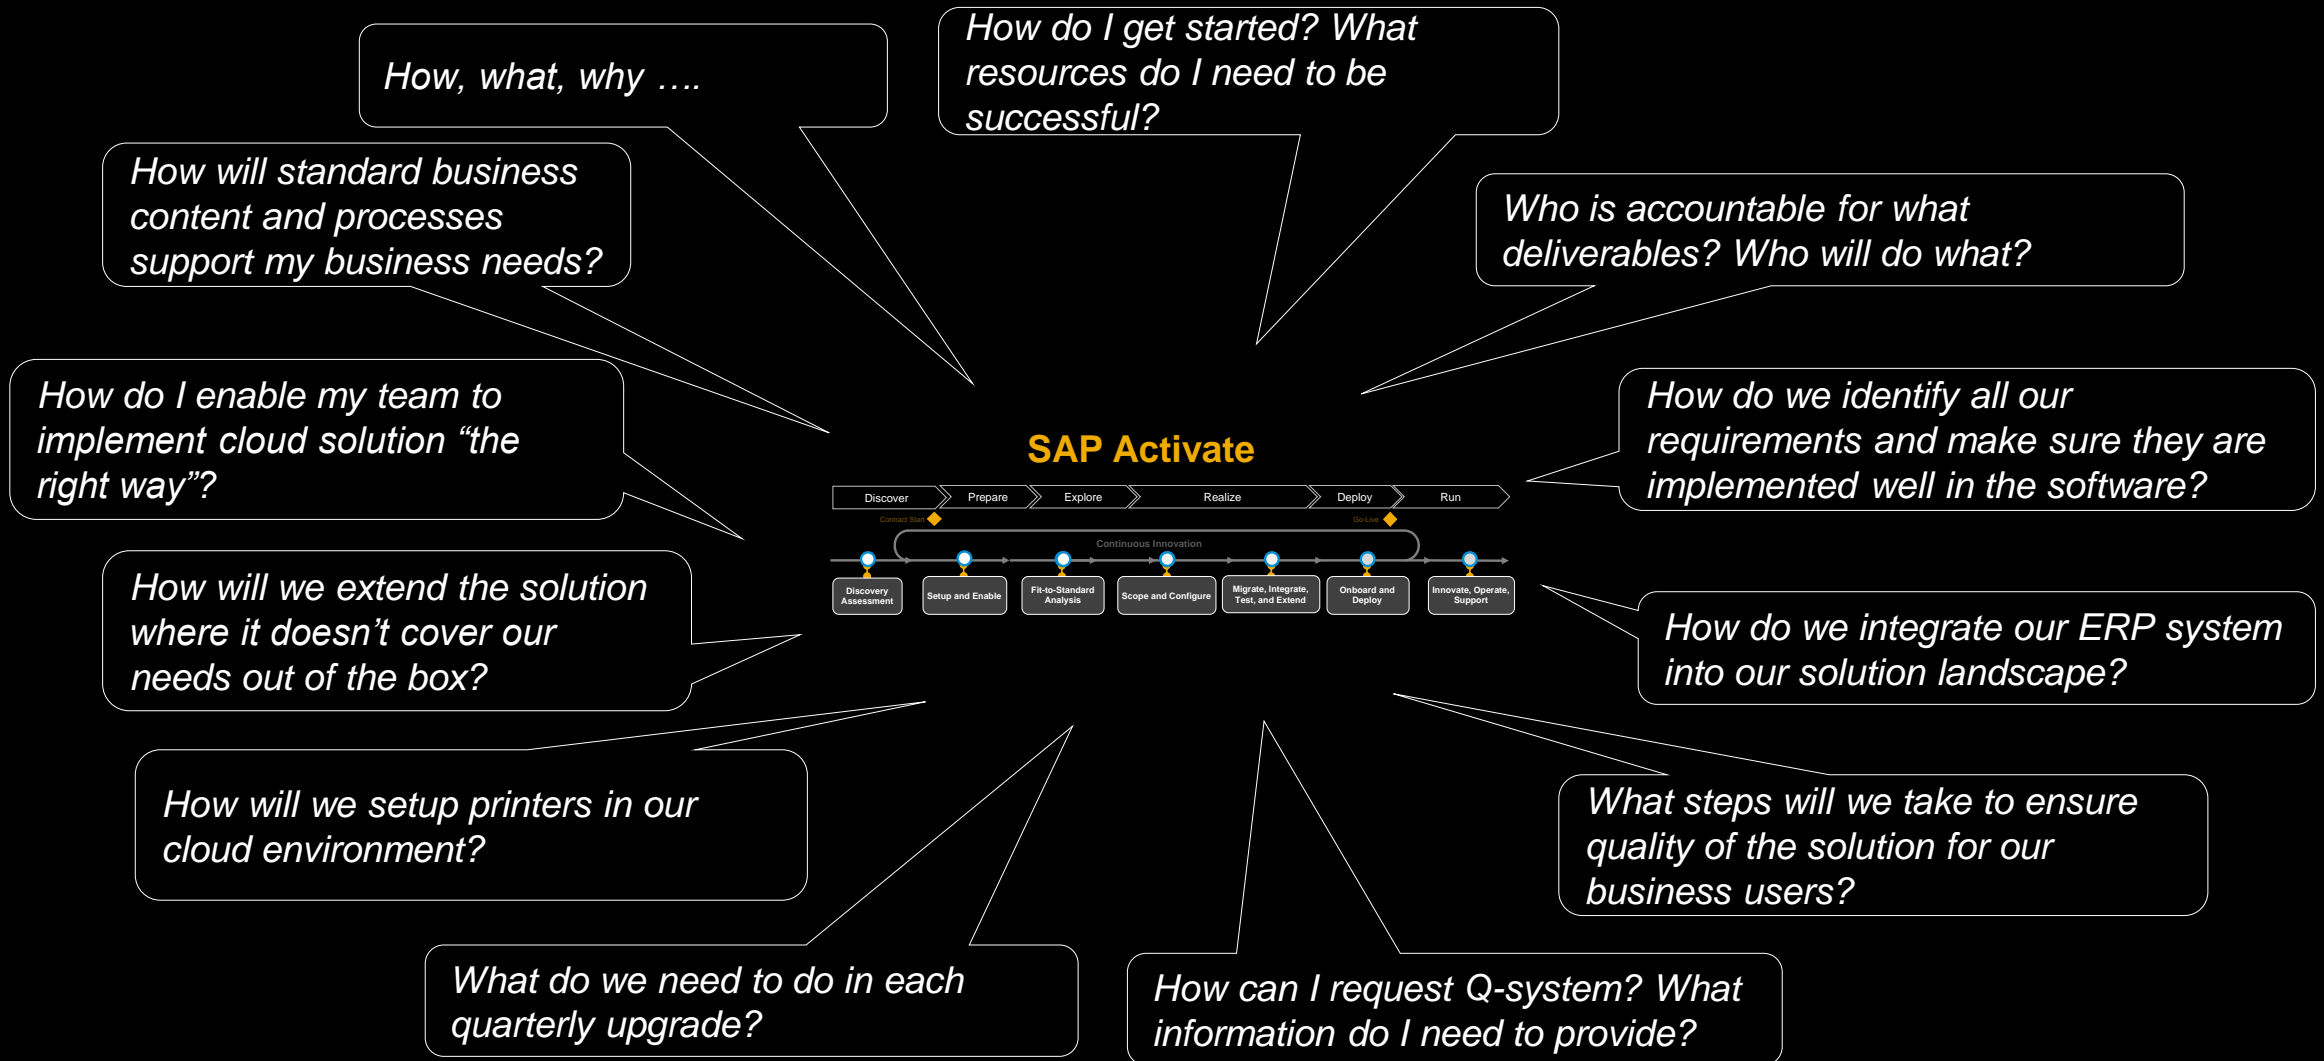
How, what, why ….

How do I get started? What resources do I need to be successful?

How will standard business content and processes support my business needs?

Who is accountable for what deliverables? Who will do what?

How do I enable my team to implement cloud solution “the right way”?

How do we identify all our requirements and make sure they are implemented well in the software?

SAP Activate

Discover

Prepare

Explore

Realize

Deploy

Run

Contract Start

Go-Live

Continuous Innovation

Discovery Assessment

Setup and Enable

Fit-to-Standard Analysis

Scope and Configure

Migrate, Integrate, Test, and Extend

Onboard and Deploy

Innovate, Operate, Support

How will we extend the solution where it doesn’t cover our needs out of the box?

How do we integrate our ERP system into our solution landscape?

How will we setup printers in our cloud environment?

What steps will we take to ensure quality of the solution for our business users?

What do we need to do in each quarterly upgrade?

How can I request Q-system? What information do I need to provide?